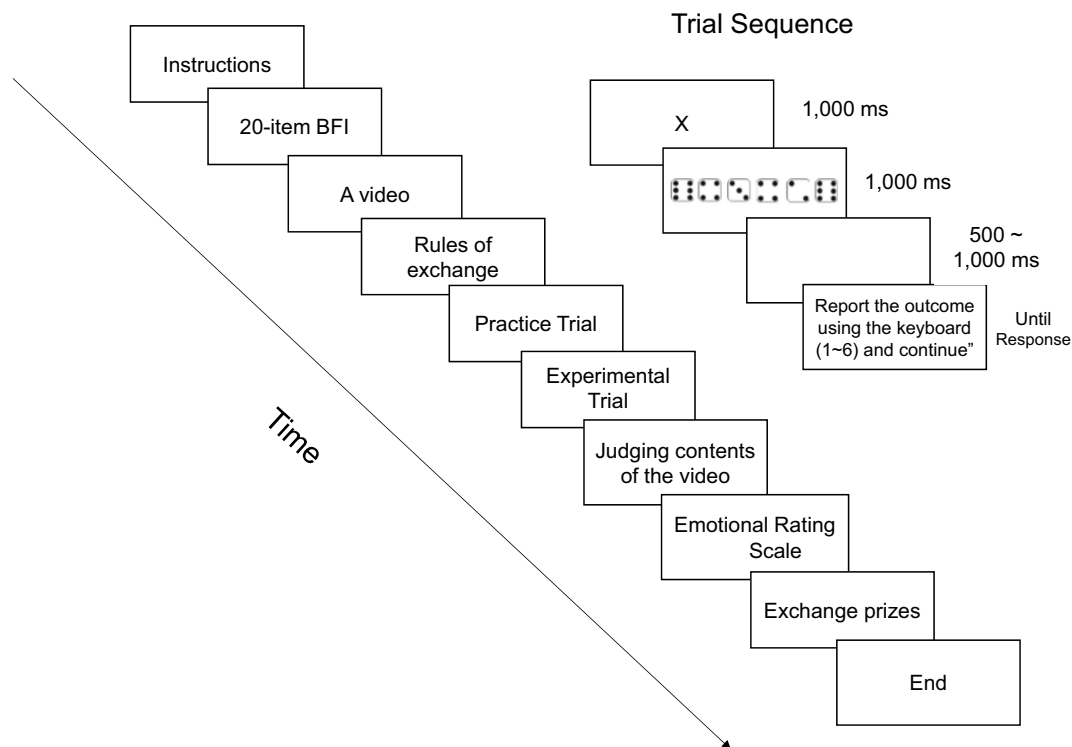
Trial Sequence

Instructions

20-item BFI

A video

Rules of exchange

Practice Trial

Experimental Trial

Judging contents of the video

Emotional Rating Scale

Exchange prizes

End

Time

X

1,000 ms

1,000 ms

500 ~ 1,000 ms

Report the outcome using the keyboard (1~6) and continue"

Until Response